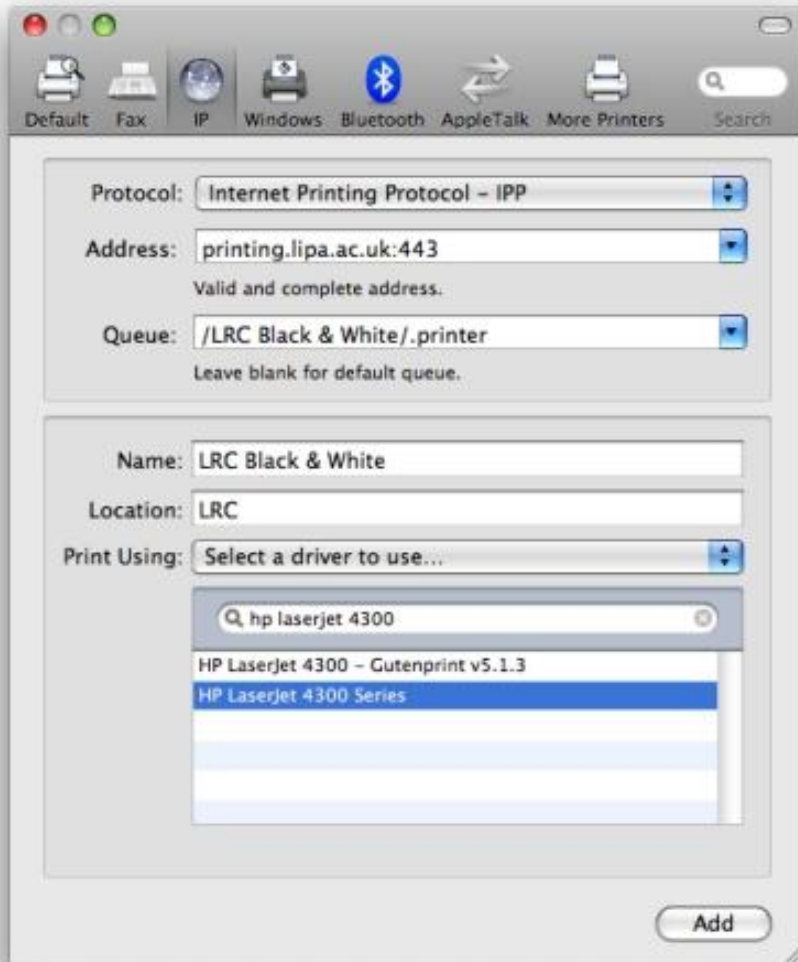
Default Fax IP Windows Bluetooth AppleTalk More Printers Search

Protocol: Internet Printing Protocol – IPP

Address: printing.lipa.ac.uk:443

Valid and complete address.

Queue: /LRC Black & White/.printer

Leave blank for default queue.

Name: LRC Black & White

Location: LRC

Print Using: Select a driver to use...

hp laserjet 4300

HP LaserJet 4300 – Gutenprint v5.1.3

HP LaserJet 4300 Series

Add